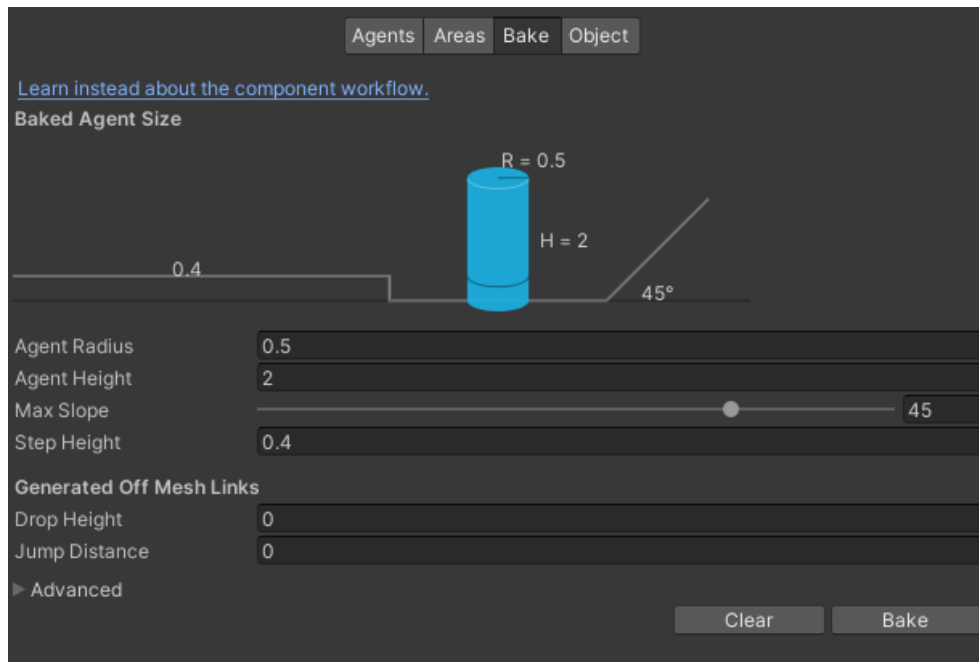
Agents Areas Bake Object

Learn instead about the component workflow.

Baked Agent Size

R = 0.5

H = 2

0.4

45°

Agent Radius 0.5

Agent Height 2

Max Slope 45

Step Height 0.4

Generated Off Mesh Links

Drop Height 0

Jump Distance 0

Advanced

Clear Bake